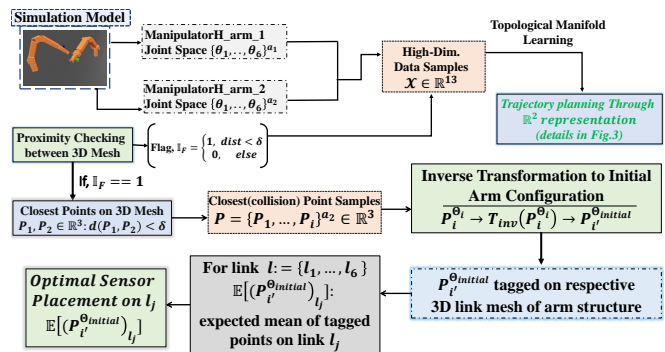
Simulation Model

ManipulatorH_arm_1
Joint Space $\{\theta_1, .., \theta_6\}^{a_1}$

ManipulatorH_arm_2
Joint Space $\{\theta_1, .., \theta_6\}^{a_2}$

High-Dim. Data Samples
$\mathcal{X} \in \mathbb{R}^{13}$

Topological Manifold Learning

Trajectory planning Through $\mathbb{R}^2$ representation (details in Fig.3)

Proximity Checking between 3D Mesh

Flag, $\mathbb{I}_F = \begin{cases} 1, & dist < \delta \\ 0, & else \end{cases}$

If, $\mathbb{I}_F == 1$

Closest Points on 3D Mesh
$P_1, P_2 \in \mathbb{R}^3: d(P_1, P_2) < \delta$

Closest(collision) Point Samples
$P = \{P_1, ..., P_i\}^{a_2} \in \mathbb{R}^3$

Inverse Transformation to Initial Arm Configuration
$P_i^{\Theta_i} \rightarrow T_{inv}(P_i^{\Theta_i}) \rightarrow P_{i'}^{\Theta_{initial}}$

Optimal Sensor Placement on $l_j$
$\mathbb{E}[(P_{i'}^{\Theta_{initial}})_{l_j}]$

For link $l: = \{l_1, ..., l_6\}$
$\mathbb{E}[(P_{i'}^{\Theta_{initial}})_{l_j}]$:
expected mean of tagged points on link $l_j$

$P_{i'}^{\Theta_{initial}}$ tagged on respective 3D link mesh of arm structure